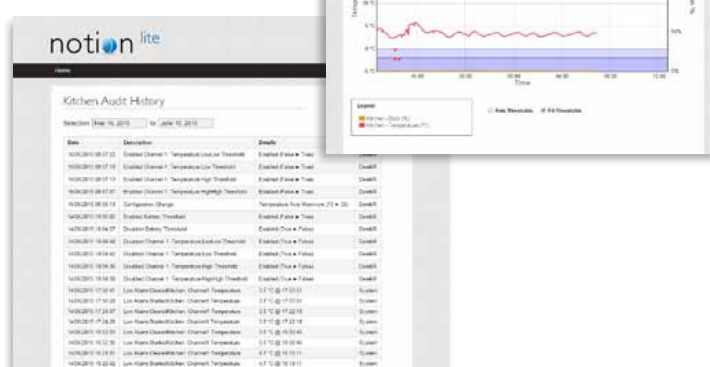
notion lite

Home

Kitchen Audit History

Selection: Mar 16, 2015 to June 16, 2015

| Date | Description | Details | |
|---|---|---|---|
| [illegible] | Disabled Channel 1: Temperature Low Low Threshold | Enabled (False ► True) | DavidR |
| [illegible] | Disabled Channel 1: Temperature Low Threshold | Enabled (False ► True) | DavidR |
| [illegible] | Disabled Channel 1: Temperature High Threshold | Enabled (False ► True) | DavidR |
| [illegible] | Disabled Channel 1: Temperature HighHigh Threshold | Enabled (False ► True) | DavidR |
| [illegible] | Configuration Change | Temperature Arm Maximum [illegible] | DavidR |
| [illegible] | Disabled Battery Threshold | Enabled (False ► True) | DavidR |
| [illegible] | Disabled Battery Threshold | Enabled (True ► False) | DavidR |
| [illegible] | Disabled Channel 1: Temperature Low Low Threshold | Enabled (True ► False) | DavidR |
| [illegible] | Disabled Channel 1: Temperature Low Threshold | Enabled (True ► False) | DavidR |
| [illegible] | Disabled Channel 1: Temperature High Threshold | Enabled (True ► False) | DavidR |
| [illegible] | Disabled Channel 1: Temperature HighHigh Threshold | Enabled (True ► False) | DavidR |
| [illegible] | Low Alarm Cleared/Kitchen: Channel1 Temperature | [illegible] | System |
| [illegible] | Low Alarm Started/Kitchen: Channel1 Temperature | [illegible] | System |
| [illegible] | Low Alarm Cleared/Kitchen: Channel1 Temperature | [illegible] | System |
| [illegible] | Low Alarm Started/Kitchen: Channel1 Temperature | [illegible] | System |
| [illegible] | Low Alarm Cleared/Kitchen: Channel1 Temperature | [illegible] | System |
| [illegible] | Low Alarm Started/Kitchen: Channel1 Temperature | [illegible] | System |
| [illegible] | Low Alarm Cleared/Kitchen: Channel1 Temperature | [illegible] | System |
| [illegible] | Low Alarm Started/Kitchen: Channel1 Temperature | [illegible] | System |

Time

Legend
Kitchen - Door (%)
Kitchen - Temperature (°C)

Hide Thresholds Fill Thresholds